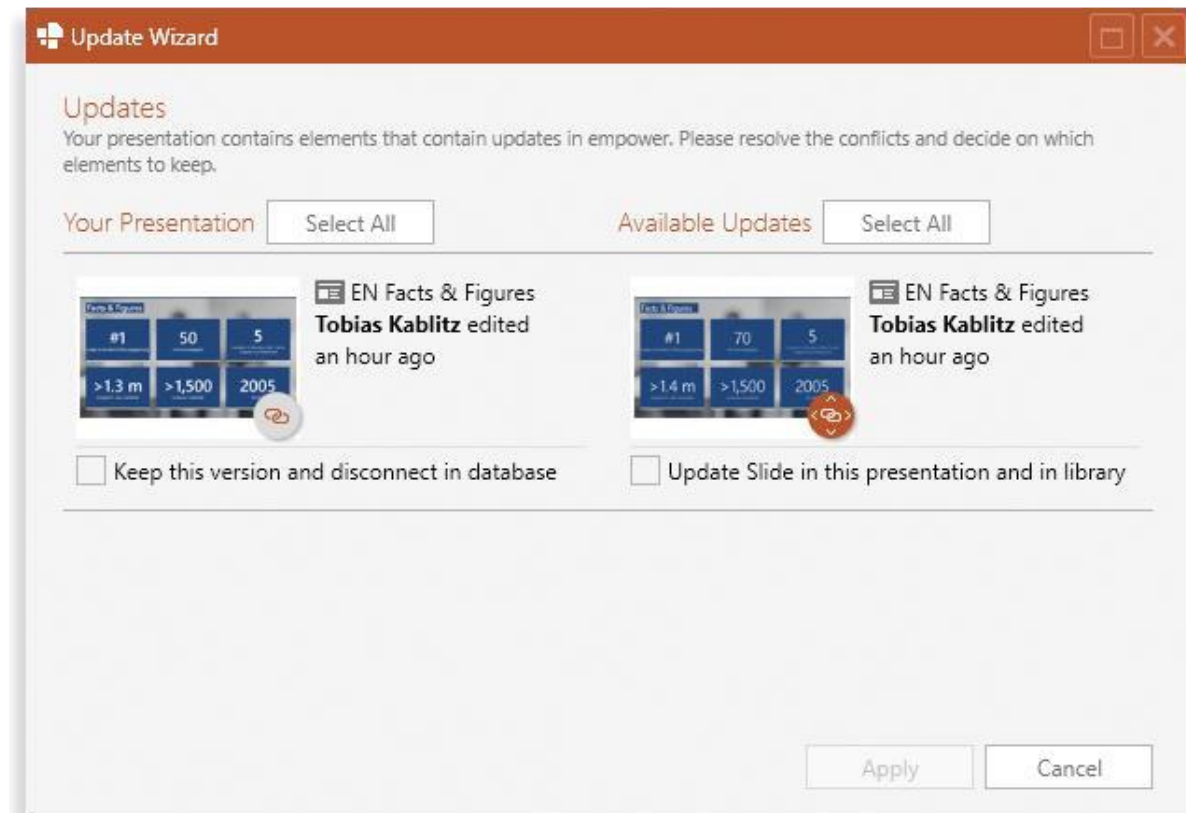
Update Wizard

Updates

Your presentation contains elements that contain updates in empower. Please resolve the conflicts and decide on which elements to keep.

Your Presentation Select All

Facts & Figures
#1 50 5
>1.3 m >1,500 2005

EN Facts & Figures
**Tobias Kablitz** edited
an hour ago

Keep this version and disconnect in database

Available Updates Select All

Facts & Figures
#1 70 5
>1.4 m >1,500 2005

EN Facts & Figures
**Tobias Kablitz** edited
an hour ago

Update Slide in this presentation and in library

Apply Cancel